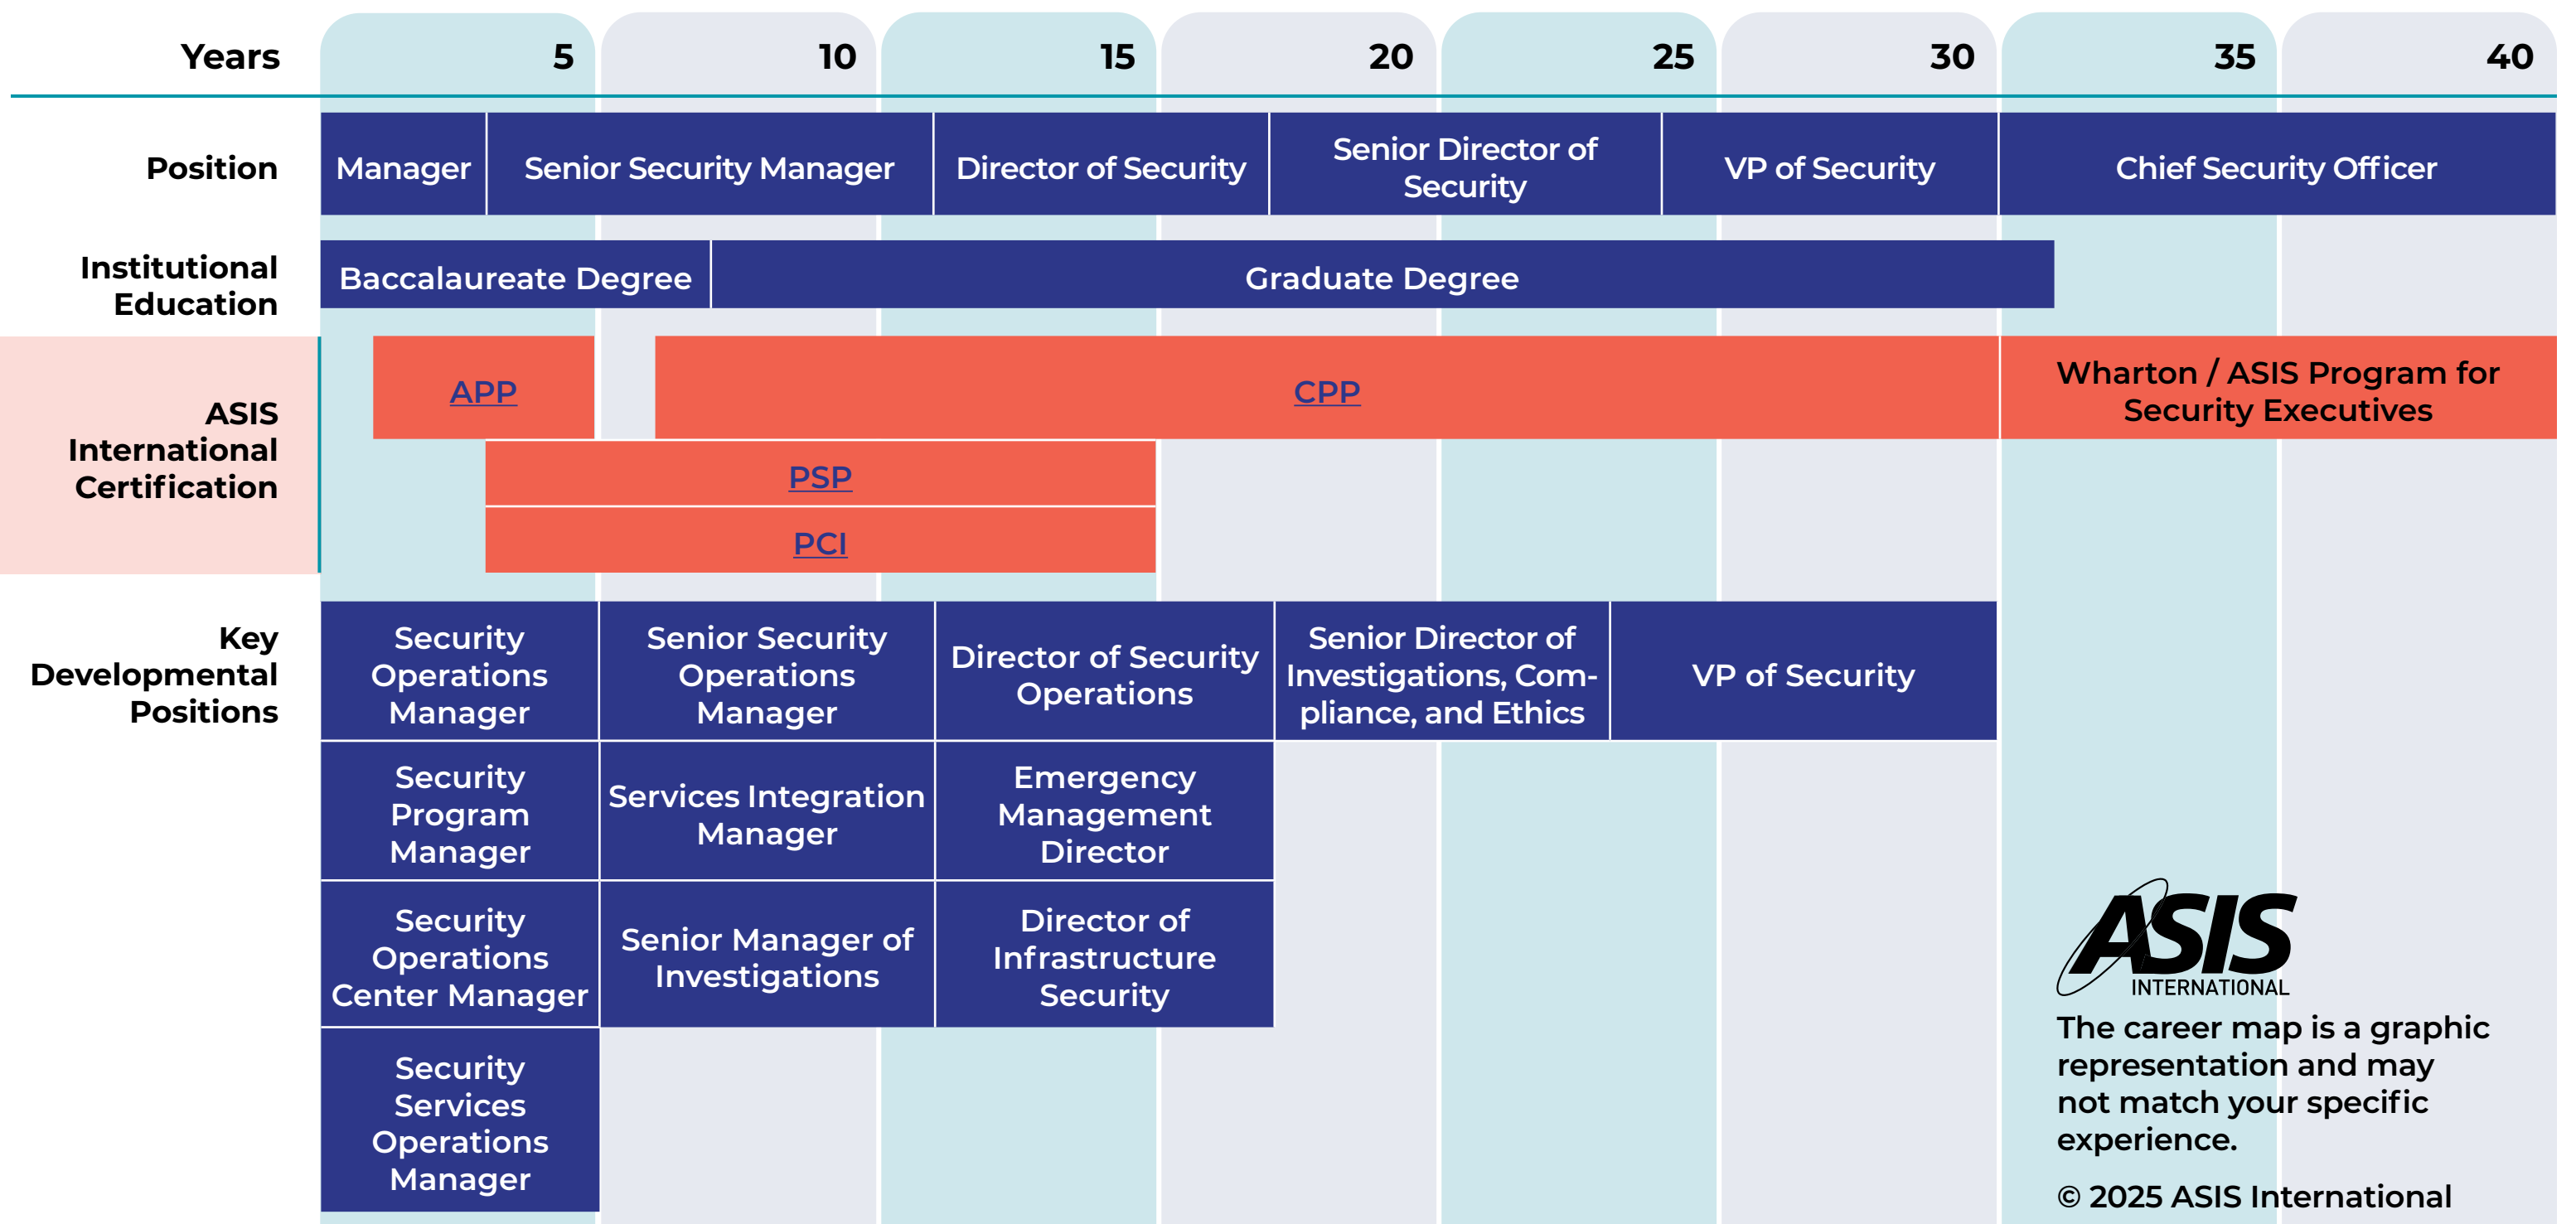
Years 5 10 15 20 25 30 35 40

Position
Manager
Senior Security Manager
Director of Security
Senior Director of Security
VP of Security
Chief Security Officer

Institutional Education
Baccalaureate Degree
Graduate Degree

ASIS International Certification
APP
CPP
Wharton / ASIS Program for Security Executives
PSP
PCI

Key Developmental Positions
Security Operations Manager
Senior Security Operations Manager
Director of Security Operations
Senior Director of Investigations, Compliance, and Ethics
VP of Security
Security Program Manager
Services Integration Manager
Emergency Management Director
Security Operations Center Manager
Senior Manager of Investigations
Director of Infrastructure Security
Security Services Operations Manager

ASIS INTERNATIONAL

The career map is a graphic representation and may not match your specific experience.

© 2025 ASIS International